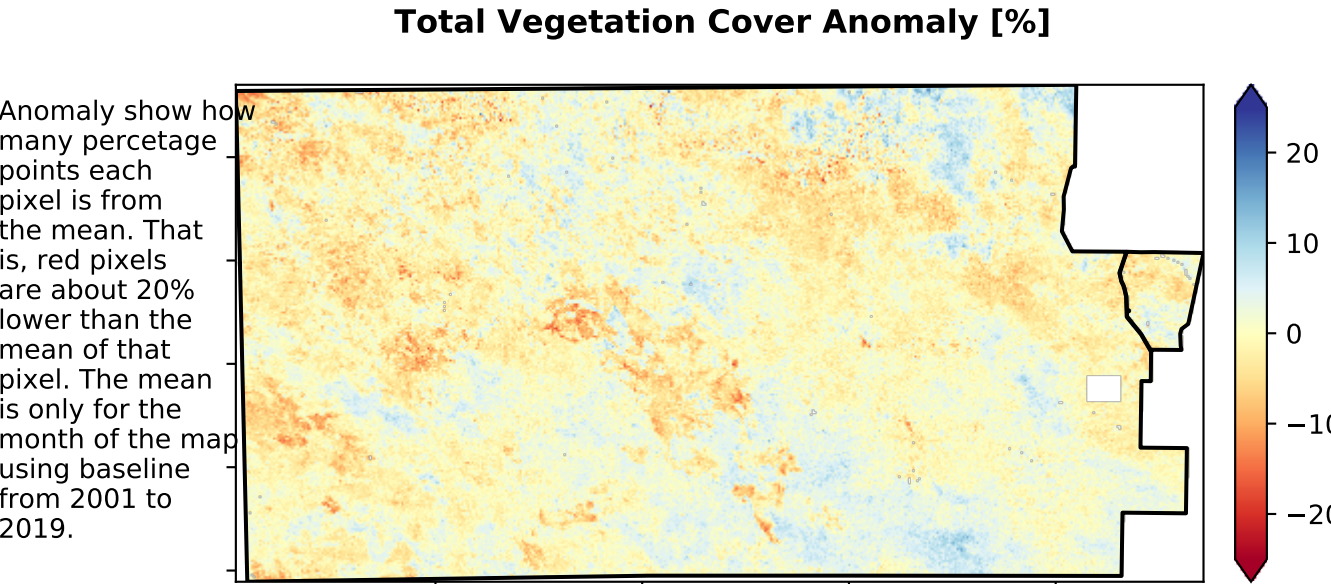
Total Vegetation Cover Anomaly [%]

Anomaly show how many percetage points each pixel is from the mean. That is, red pixels are about 20% lower than the mean of that pixel. The mean is only for the month of the map using baseline from 2001 to 2019.

20
10
0
−10
−20